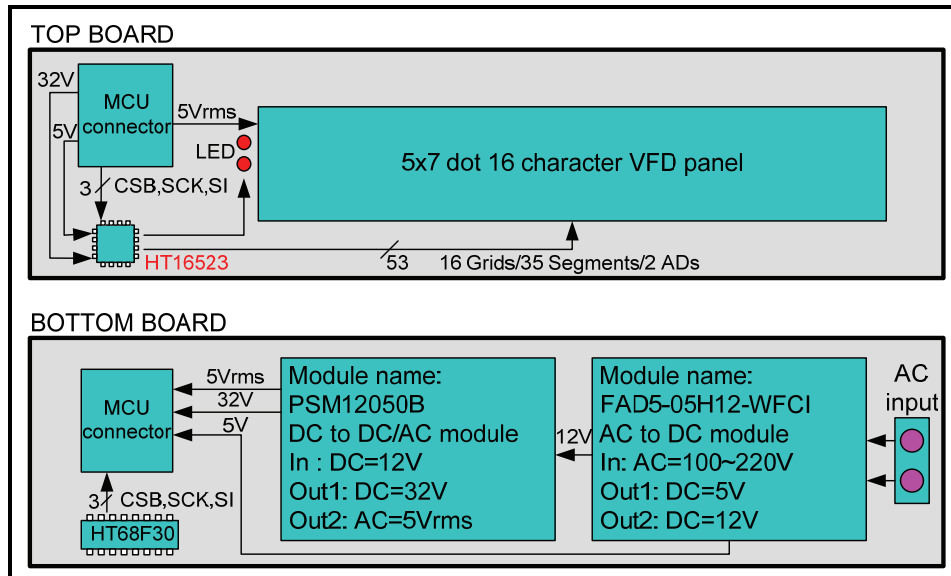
TOP BOARD

32V
MCU connector
5V
5Vrms
LED
5x7 dot 16 character VFD panel
3 CSB,SCK,SI
HT16523
53
16 Grids/35 Segments/2 ADs

BOTTOM BOARD

MCU connector
5Vrms
32V
5V
3 CSB,SCK,SI
HT68F30

Module name:
PSM12050B
DC to DC/AC module
In : DC=12V
Out1: DC=32V
Out2: AC=5Vrms

12V

Module name:
FAD5-05H12-WFCI
AC to DC module
In: AC=100~220V
Out1: DC=5V
Out2: DC=12V

AC input